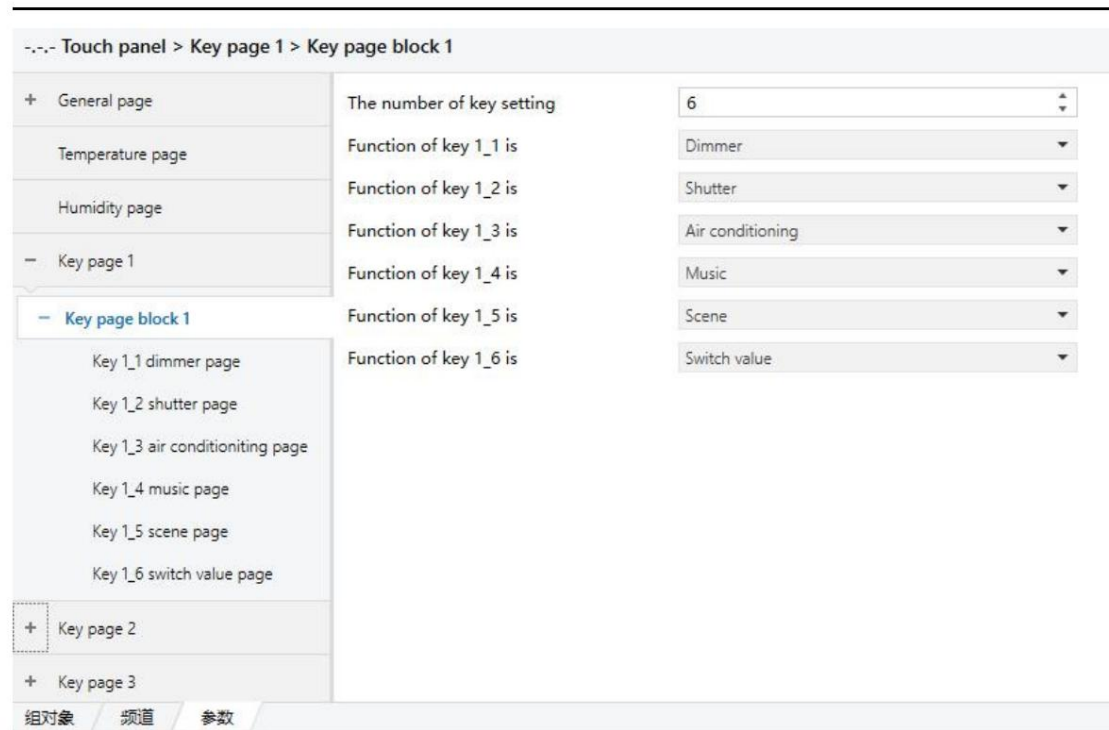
-.-.- Touch panel > Key page 1 > Key page block 1

+ General page

Temperature page

Humidity page

− Key page 1

− Key page block 1

Key 1_1 dimmer page

Key 1_2 shutter page

Key 1_3 air conditioniting page

Key 1_4 music page

Key 1_5 scene page

Key 1_6 switch value page

+ Key page 2

+ Key page 3

The number of key setting | 6

Function of key 1_1 is | Dimmer

Function of key 1_2 is | Shutter

Function of key 1_3 is | Air conditioning

Function of key 1_4 is | Music

Function of key 1_5 is | Scene

Function of key 1_6 is | Switch value

组对象 频道 参数